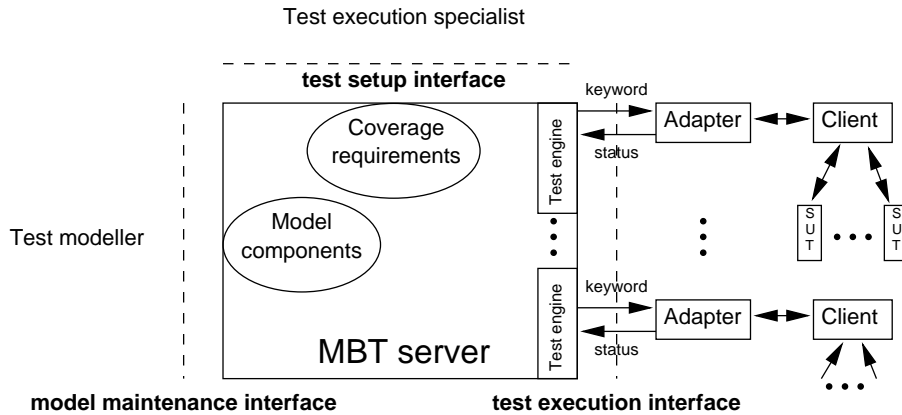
Test execution specialist

test setup interface

keyword

status

Adapter

Client

Coverage requirements

Test engine

Model components

Test modeller

S U T

S U T

keyword

status

Adapter

Client

Test engine

MBT server

model maintenance interface

test execution interface